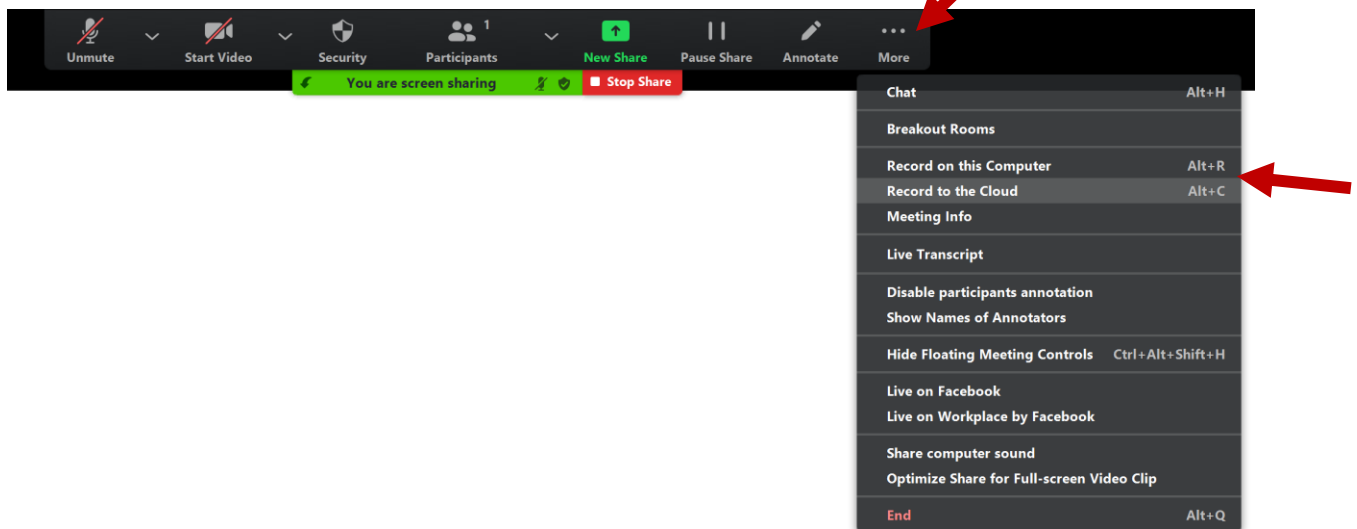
Unmute
Start Video
Security
1
Participants
New Share
Pause Share
Annotate
More

You are screen sharing
Stop Share

Chat Alt+H

Breakout Rooms

Record on this Computer Alt+R
Record to the Cloud Alt+C
Meeting Info

Live Transcript

Disable participants annotation
Show Names of Annotators

Hide Floating Meeting Controls Ctrl+Alt+Shift+H

Live on Facebook
Live on Workplace by Facebook

Share computer sound
Optimize Share for Full-screen Video Clip

End Alt+Q